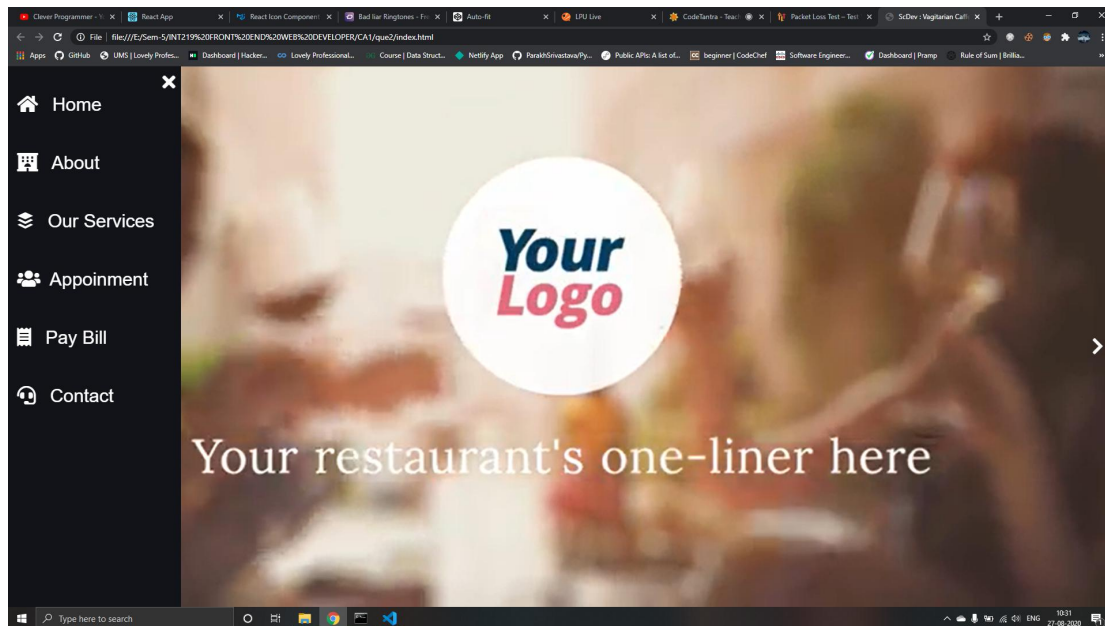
Clever Programmer - Y
React App
React Icon Component
Bad liar Ringtones - Fre
Auto-fit
LPU Live
CodeTantra - Teach
Packet Loss Test – Test
ScDev : Vagitarian Caffe

File | file:///E:/Sem-5/INT219%20FRONT%20END%20WEB%20DEVELOPER/CA1/que2/index.html

Apps GitHub UMS | Lovely Profes... Dashboard | Hacker... Lovely Professional... Course | Data Struct... Netlify App ParakhSrivastava/Py... Public APIs: A list of... beginner | CodeChef Software Engineer... Dashboard | Pramp Rule of Sum | Brillia...

Home

About

Our Services

Appoinment

Pay Bill

Contact

Your Logo

Your restaurant's one-liner here

Type here to search

ENG 10:31 27-08-2020